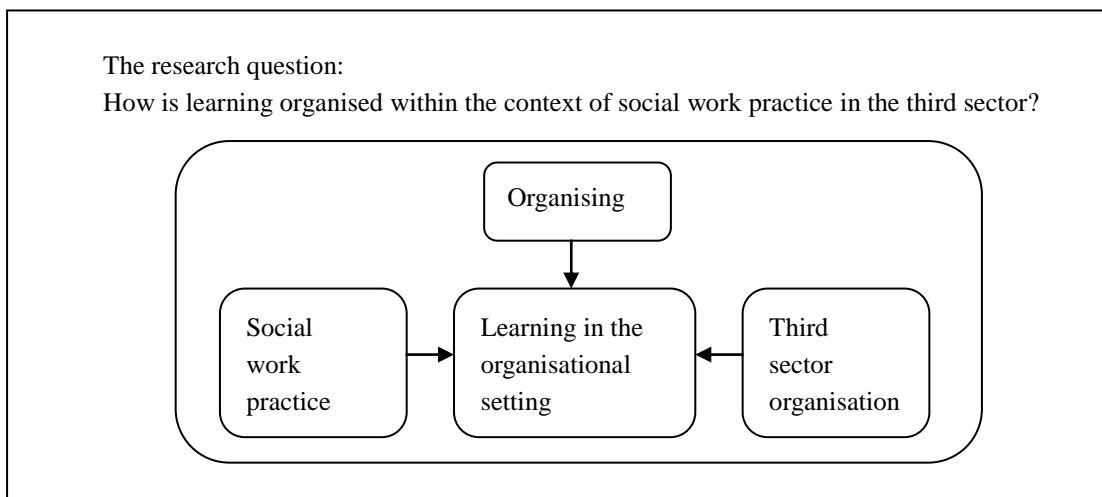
The research question:
How is learning organised within the context of social work practice in the third sector?

Organising

Social work practice

Learning in the organisational setting

Third sector organisation